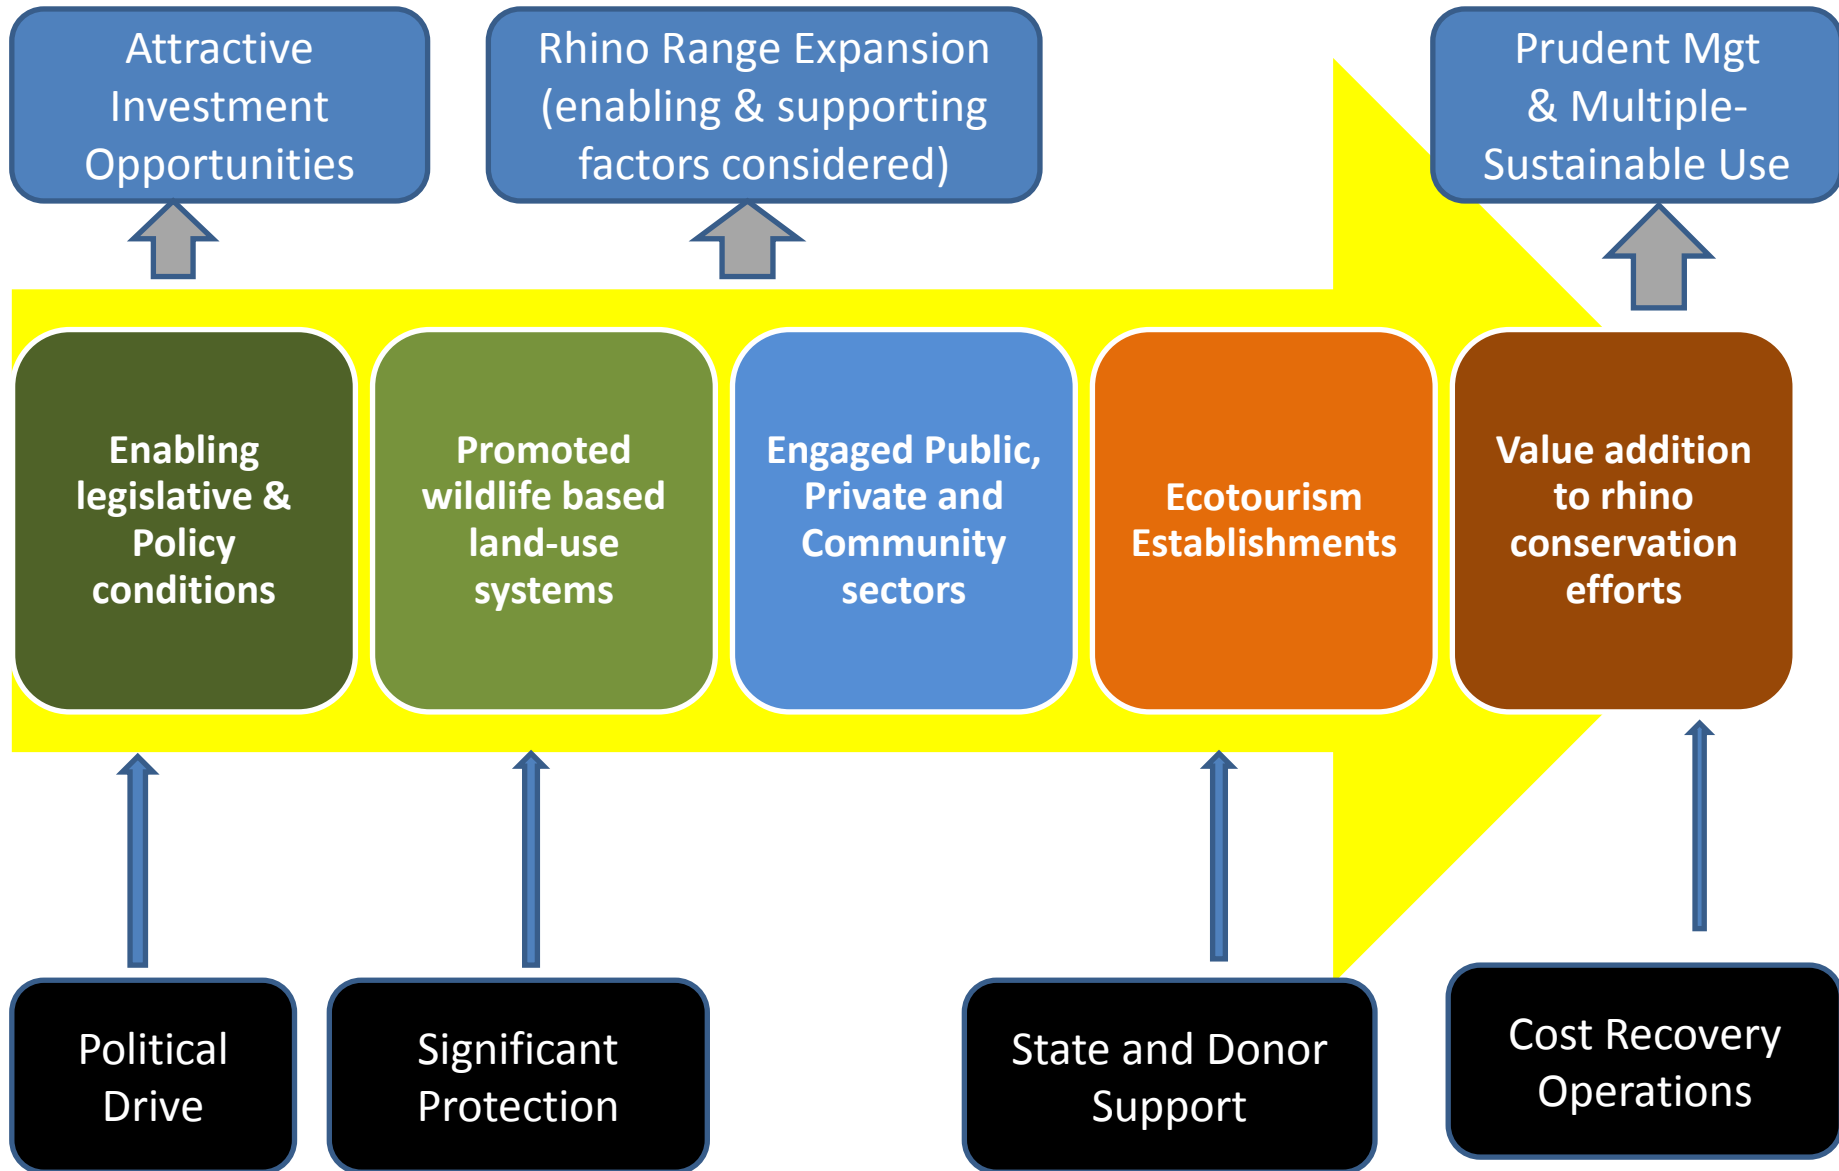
Attractive Investment Opportunities

Rhino Range Expansion (enabling & supporting factors considered)

Prudent Mgt & Multiple-Sustainable Use

Enabling legislative & Policy conditions

Promoted wildlife based land-use systems

Engaged Public, Private and Community sectors

Ecotourism Establishments

Value addition to rhino conservation efforts

Political Drive

Significant Protection

State and Donor Support

Cost Recovery Operations